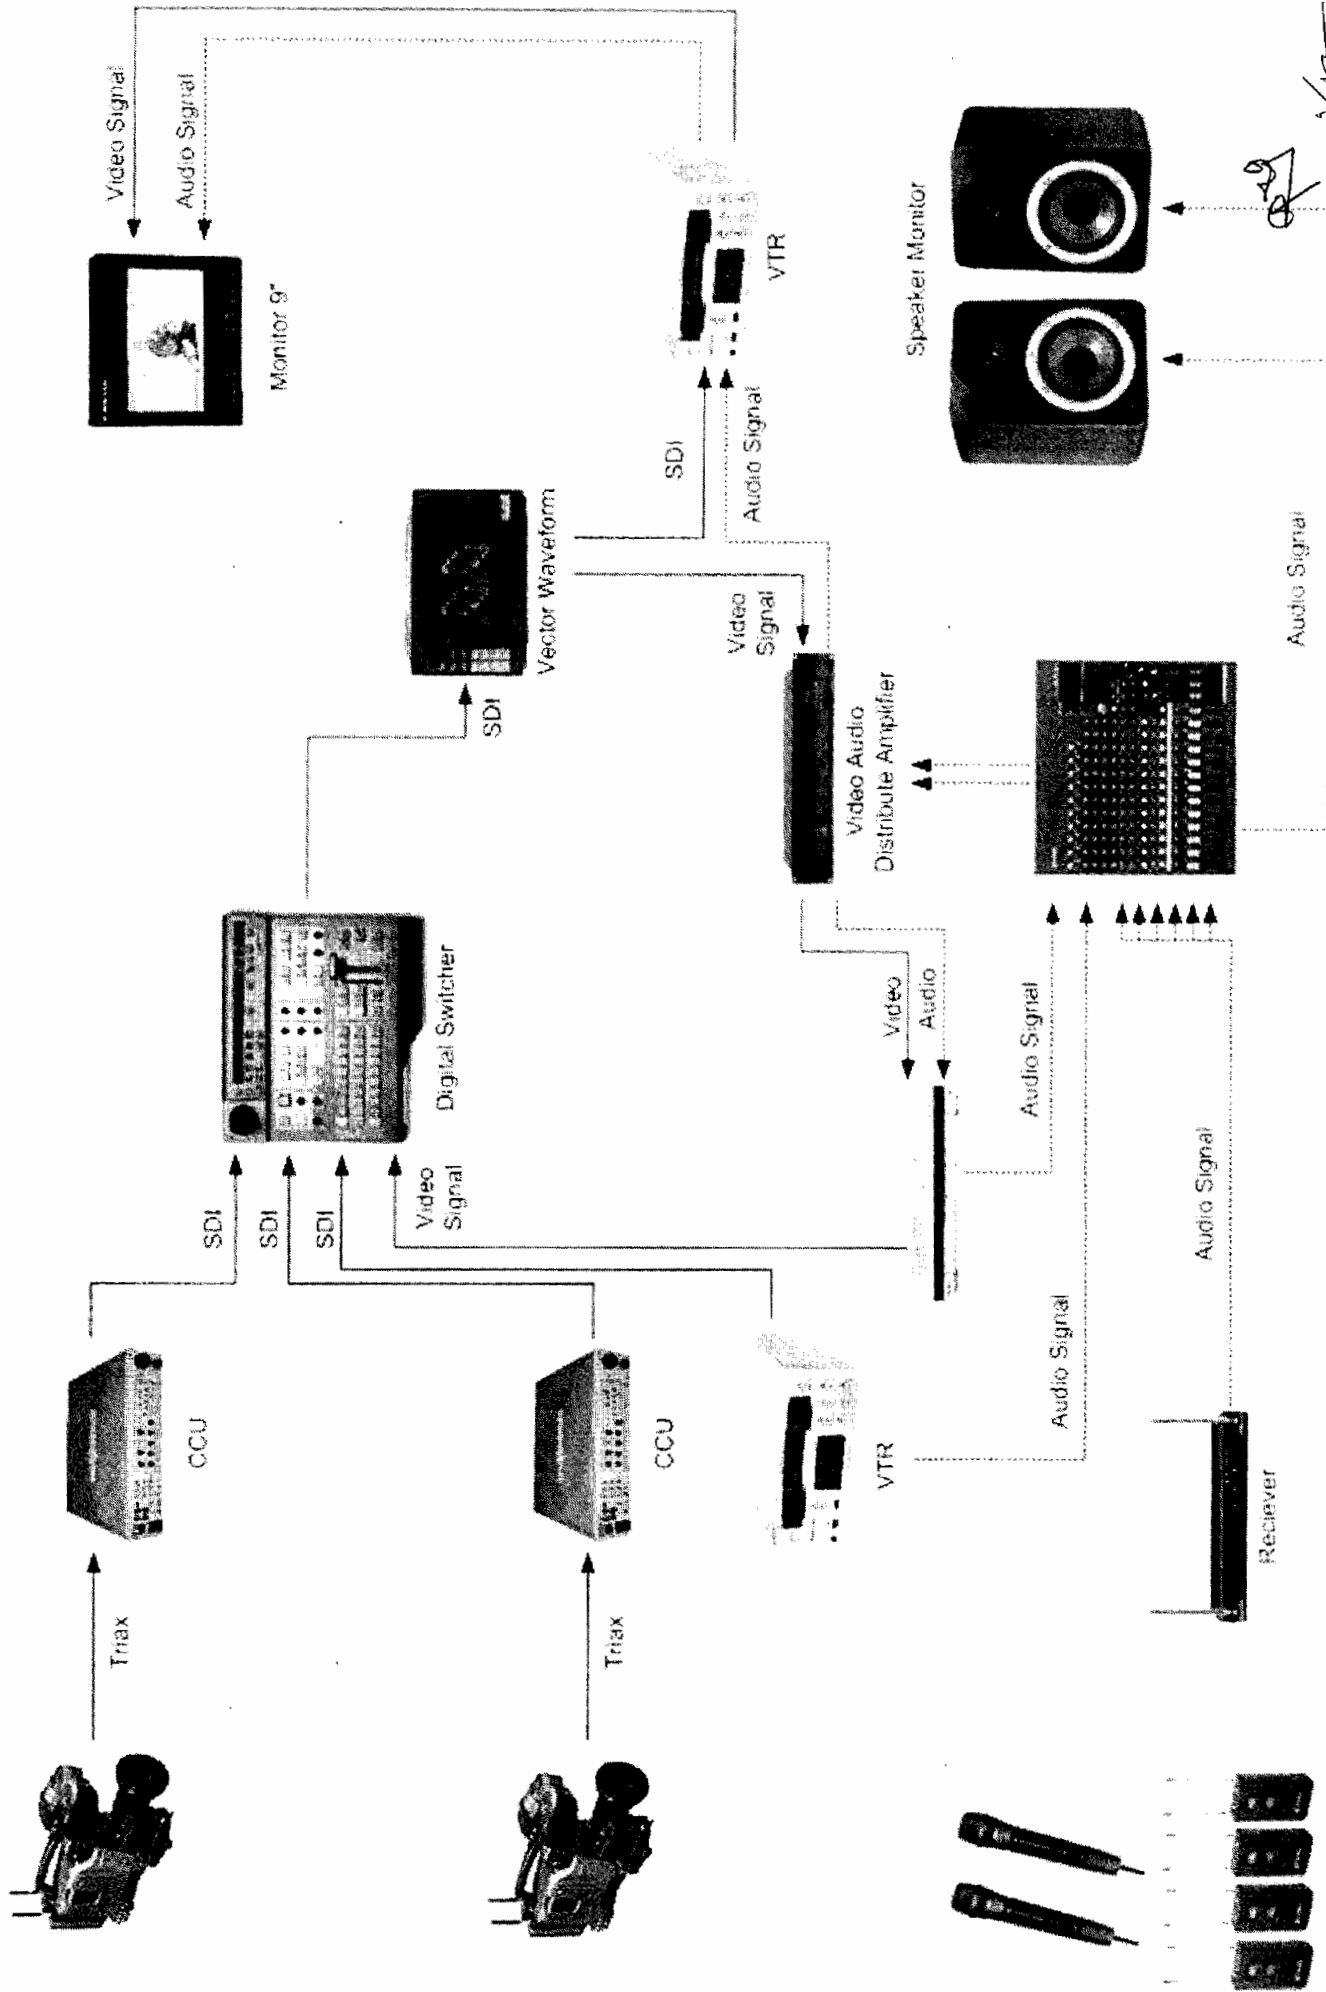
Video Signal
Audio Signal
Monitor 9"
VTR
Speaker Monitor
SDI
Audio Signal
Vector Waveform
Video Signal
Audio Signal
SDI
Video Audio Distribute Amplifier
Digital Switcher
Video
Audio
Audio Signal
SDI
SDI
SDI
Video Signal
Audio Signal
Audio Signal
CCU
CCU
VTR
Reciever
Triax
Triax